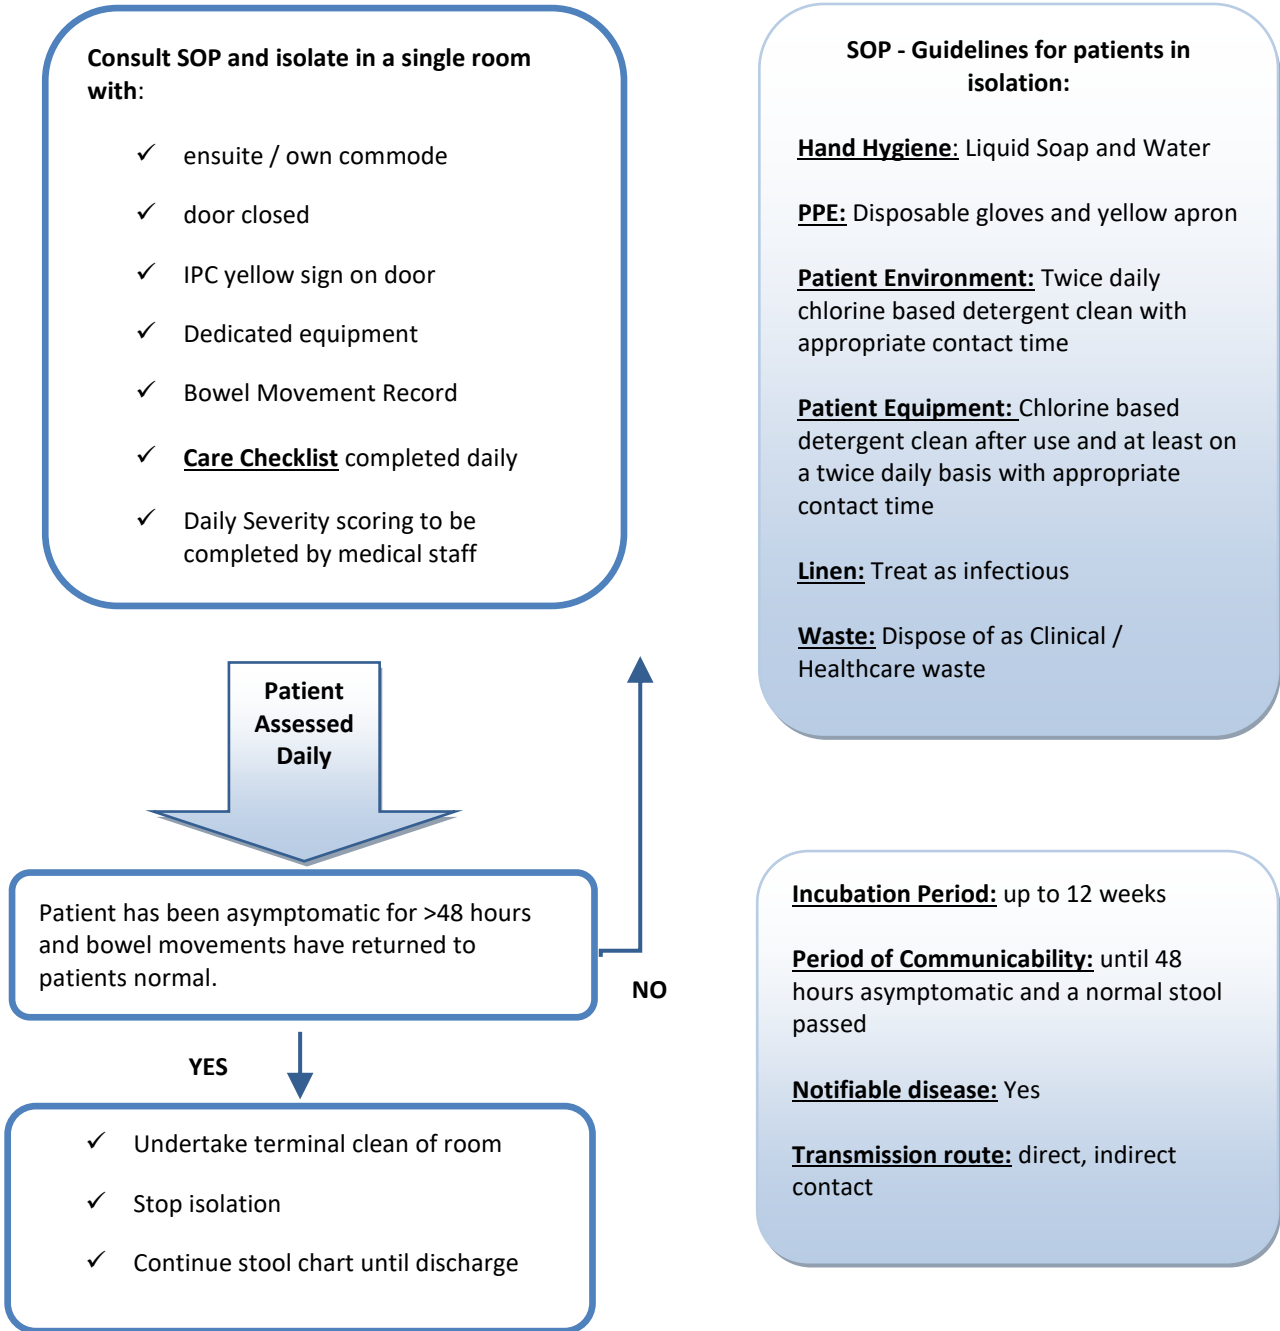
Consult SOP and isolate in a single room with:

✓ ensuite / own commode

✓ door closed

✓ IPC yellow sign on door

✓ Dedicated equipment

✓ Bowel Movement Record

✓ Care Checklist completed daily

✓ Daily Severity scoring to be completed by medical staff

Patient Assessed Daily

Patient has been asymptomatic for >48 hours and bowel movements have returned to patients normal.

NO

YES

✓ Undertake terminal clean of room

✓ Stop isolation

✓ Continue stool chart until discharge

SOP - Guidelines for patients in isolation:

Hand Hygiene: Liquid Soap and Water

PPE: Disposable gloves and yellow apron

Patient Environment: Twice daily chlorine based detergent clean with appropriate contact time

Patient Equipment: Chlorine based detergent clean after use and at least on a twice daily basis with appropriate contact time

Linen: Treat as infectious

Waste: Dispose of as Clinical / Healthcare waste

Incubation Period: up to 12 weeks

Period of Communicability: until 48 hours asymptomatic and a normal stool passed

Notifiable disease: Yes

Transmission route: direct, indirect contact